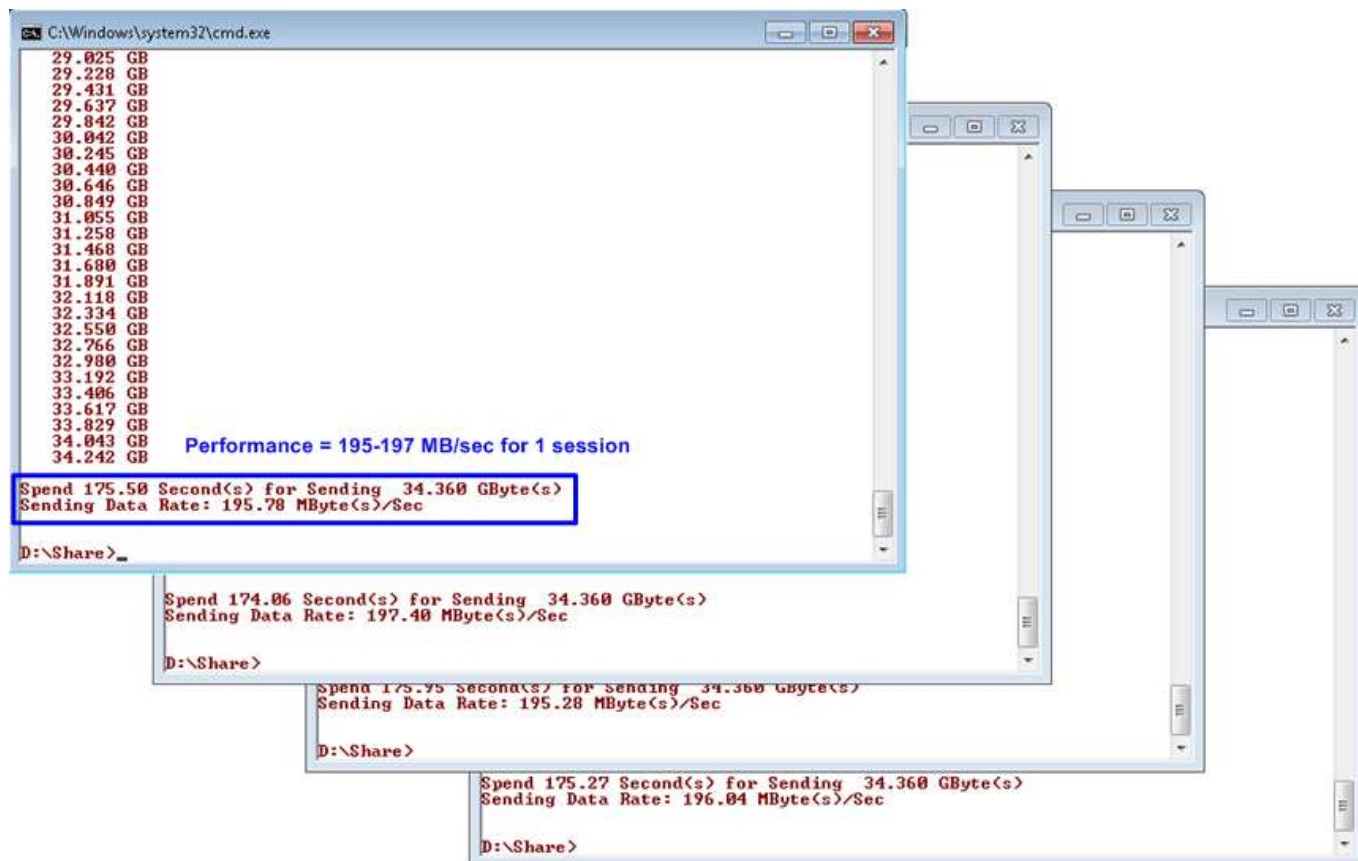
C:\Windows\system32\cmd.exe

29.025 GB
29.228 GB
29.431 GB
29.637 GB
29.842 GB
30.042 GB
30.245 GB
30.440 GB
30.646 GB
30.849 GB
31.055 GB
31.258 GB
31.468 GB
31.680 GB
31.891 GB
32.118 GB
32.334 GB
32.550 GB
32.766 GB
32.980 GB
33.192 GB
33.406 GB
33.617 GB
33.829 GB
34.043 GB
34.242 GB

Performance = 195-197 MB/sec for 1 session

Spend 175.50 Second(s) for Sending 34.360 GByte(s)
Sending Data Rate: 195.78 MByte(s)/Sec

D:\Share>_

Spend 174.06 Second(s) for Sending 34.360 GByte(s)
Sending Data Rate: 197.40 MByte(s)/Sec

D:\Share>

Spend 175.95 Second(s) for Sending 34.360 GByte(s)
Sending Data Rate: 195.28 MByte(s)/Sec

D:\Share>

Spend 175.27 Second(s) for Sending 34.360 GByte(s)
Sending Data Rate: 196.04 MByte(s)/Sec

D:\Share>